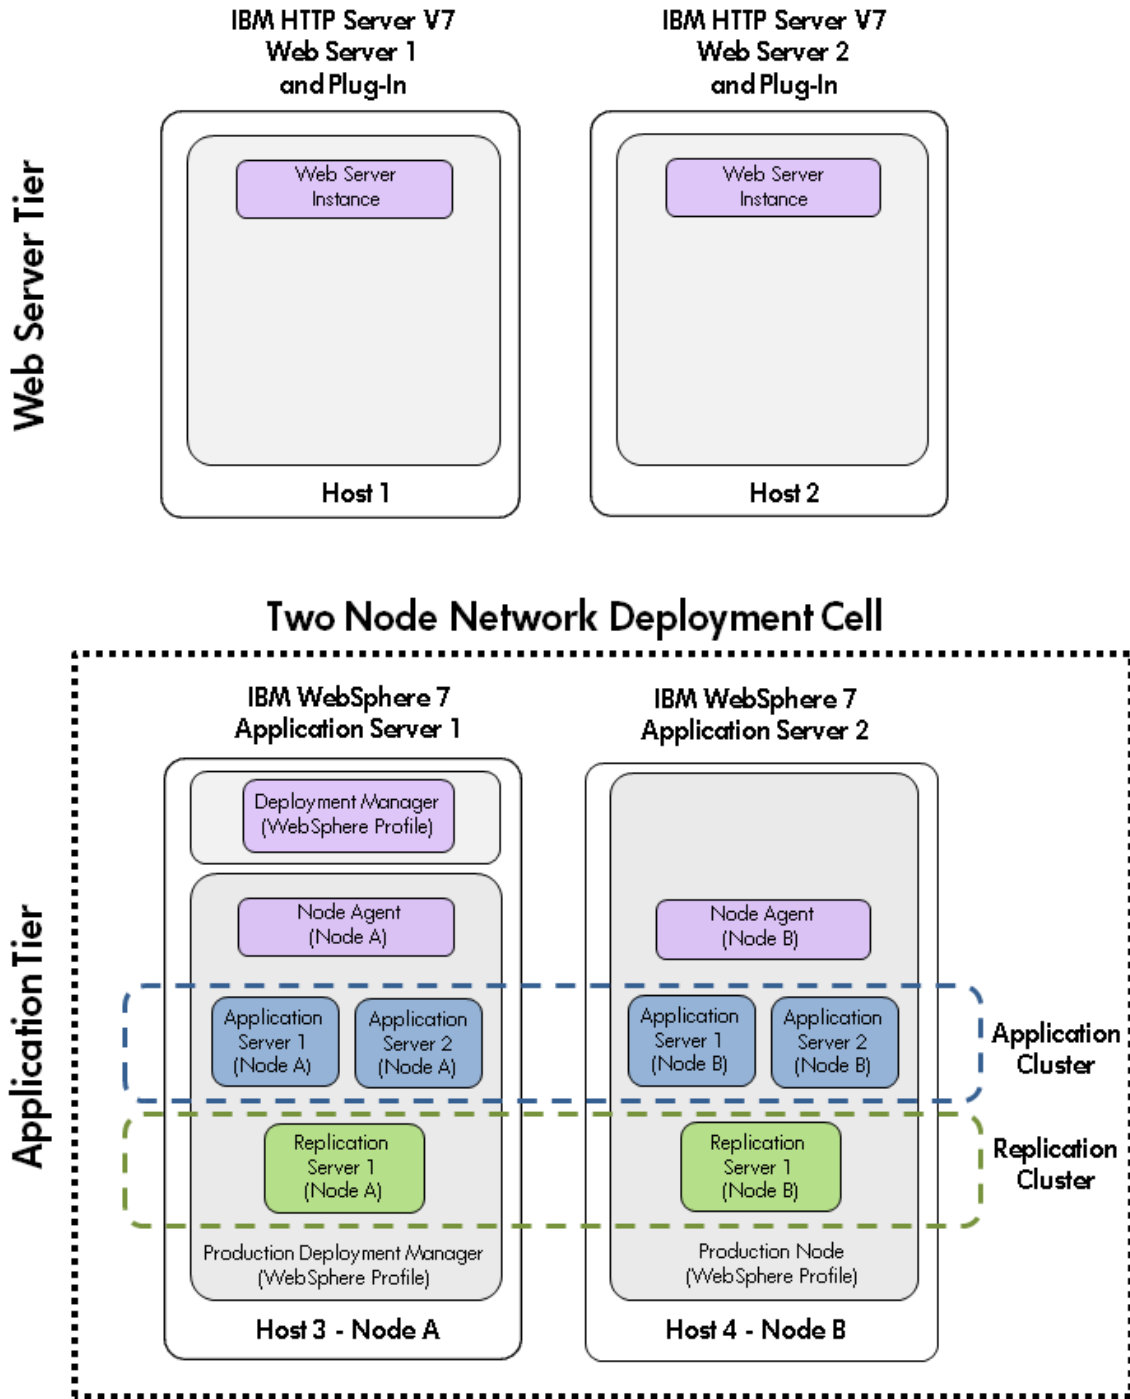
Web Server Tier

IBM HTTP Server V7
Web Server 1
and Plug-In

Web Server Instance

Host 1

IBM HTTP Server V7
Web Server 2
and Plug-In

Web Server Instance

Host 2

Two Node Network Deployment Cell

Application Tier

IBM WebSphere 7
Application Server 1

Deployment Manager (WebSphere Profile)

Node Agent (Node A)

Application Server 1 (Node A)

Application Server 2 (Node A)

Replication Server 1 (Node A)

Production Deployment Manager (WebSphere Profile)

Host 3 - Node A

IBM WebSphere 7
Application Server 2

Node Agent (Node B)

Application Server 1 (Node B)

Application Server 2 (Node B)

Replication Server 1 (Node B)

Production Node (WebSphere Profile)

Host 4 - Node B

Application Cluster

Replication Cluster